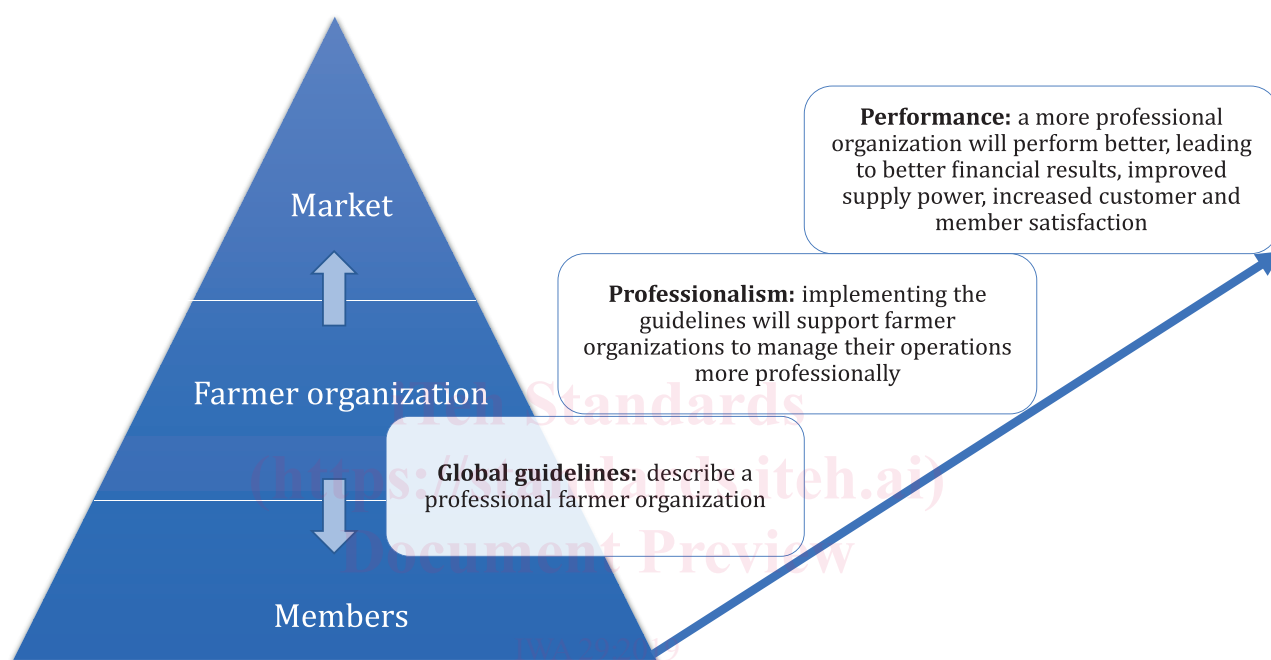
Market

Farmer organization

Members

Performance: a more professional organization will perform better, leading to better financial results, improved supply power, increased customer and member satisfaction

Professionalism: implementing the guidelines will support farmer organizations to manage their operations more professionally

Global guidelines: describe a professional farmer organization

iTeh Standards (https://standards.iteh.ai) Document Preview